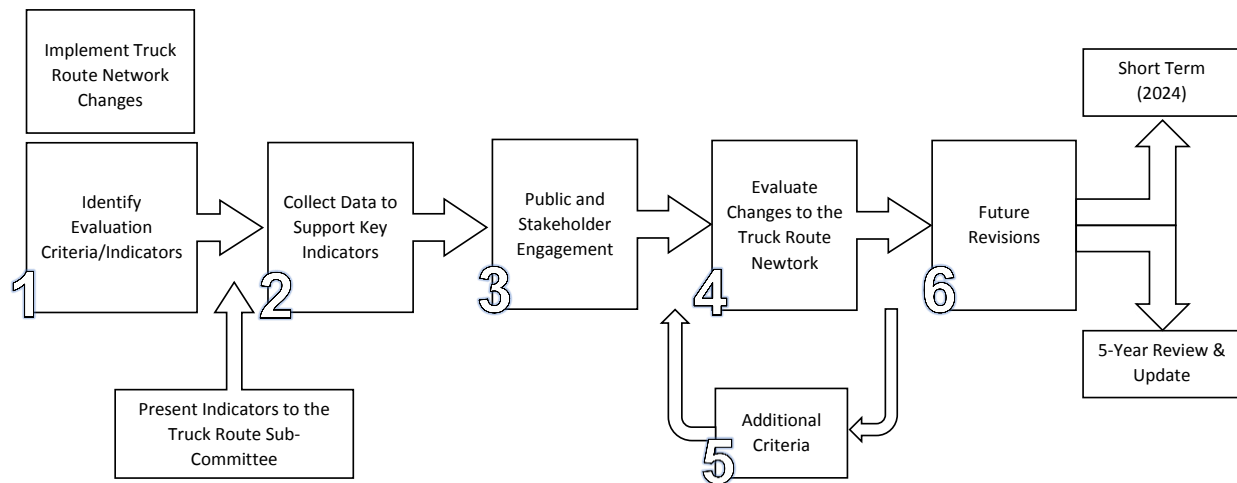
Implement Truck Route Network Changes

1
Identify Evaluation Criteria/Indicators

Present Indicators to the Truck Route Sub-Committee

2
Collect Data to Support Key Indicators

3
Public and Stakeholder Engagement

4
Evaluate Changes to the Truck Route Newtork

5
Additional Criteria

6
Future Revisions

Short Term (2024)

5-Year Review & Update